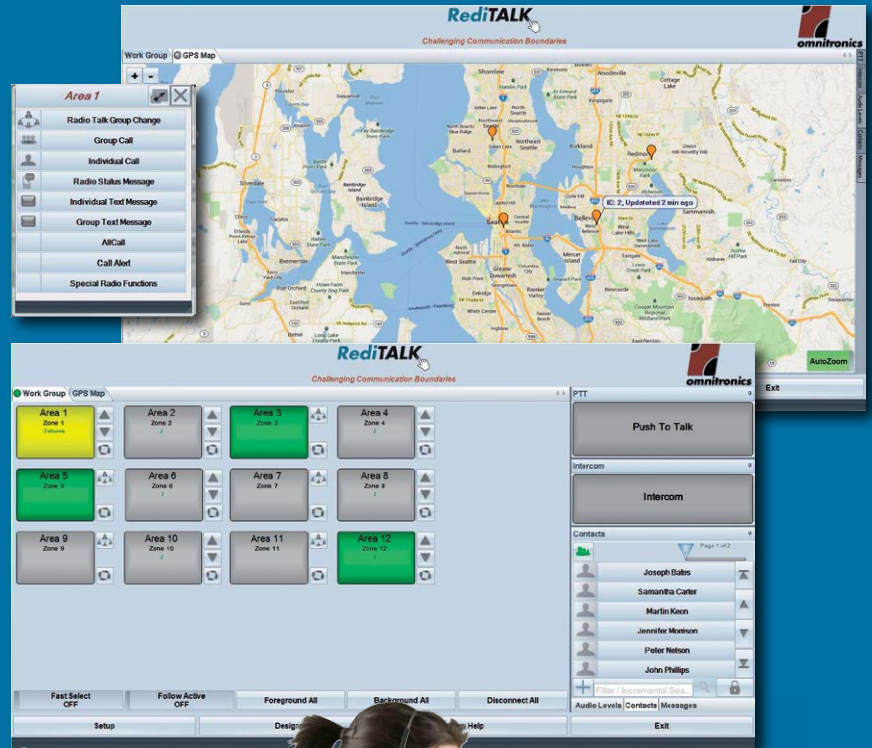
RediTALK
Challenging Communication Boundaries
omnitronics

Work Group | GPS Map

+ -

Shoreline
Kirkland
Redmond
Seattle
Bellevue
Mercer Island
Bremerton
Renton
Sammamish

ID: 2, Updated 2 min ago

AutoZoom

Exit

Area 1

Radio Talk Group Change
Group Call
Individual Call
Radio Status Message
Individual Text Message
Group Text Message
AllCall
Call Alert
Special Radio Functions

RediTALK
Challenging Communication Boundaries
omnitronics

Work Group | GPS Map

| Area 1 Zone 1 | Area 2 Zone 2 | Area 3 Zone 3 | Area 4 Zone 4 |
|---|---|---|---|
| Area 5 Zone 5 | Area 6 Zone 6 | Area 7 Zone 7 | Area 8 Zone 8 |
| Area 9 Zone 9 | Area 10 Zone 10 | Area 11 Zone 11 | Area 12 Zone 12 |

PTT
Push To Talk

Intercom
Intercom

Contacts
Page 1 of 2
Joseph Bates
Samantha Carter
Martin Keon
Jennifer Morrison
Peter Nelson
John Phillips

Filter / Incremental Sea...

Audio Levels | Contacts | Messages

Fast Select OFF
Follow Active OFF
Foreground All
Background All
Disconnect All

Setup
Design
Help
Exit